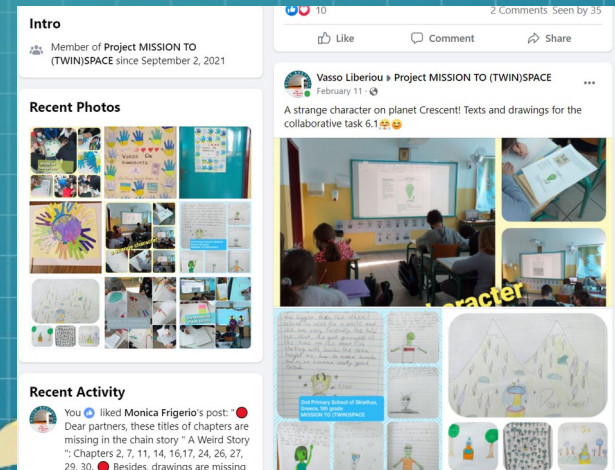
Intro

Member of Project MISSION TO (TWIN)SPACE since September 2, 2021

Recent Photos

Recent Activity

You liked Monica Frigerio's post: "🔴 Dear partners, these titles of chapters are missing in the chain story " A Weird Story ": Chapters 2, 7, 11, 14, 16,17, 24, 26, 27, 29, 30. 🔴 Besides, drawings are missing

10

2 Comments Seen by 35

Like Comment Share

Vasso Liberiou ▸ Project MISSION TO (TWIN)SPACE
February 11 ·

A strange character on planet Crescent! Texts and drawings for the collaborative task 6.1😤😊

character

2nd Primary School of Skiathos, Greece, 5th grade MISSION TO (TWIN)SPACE